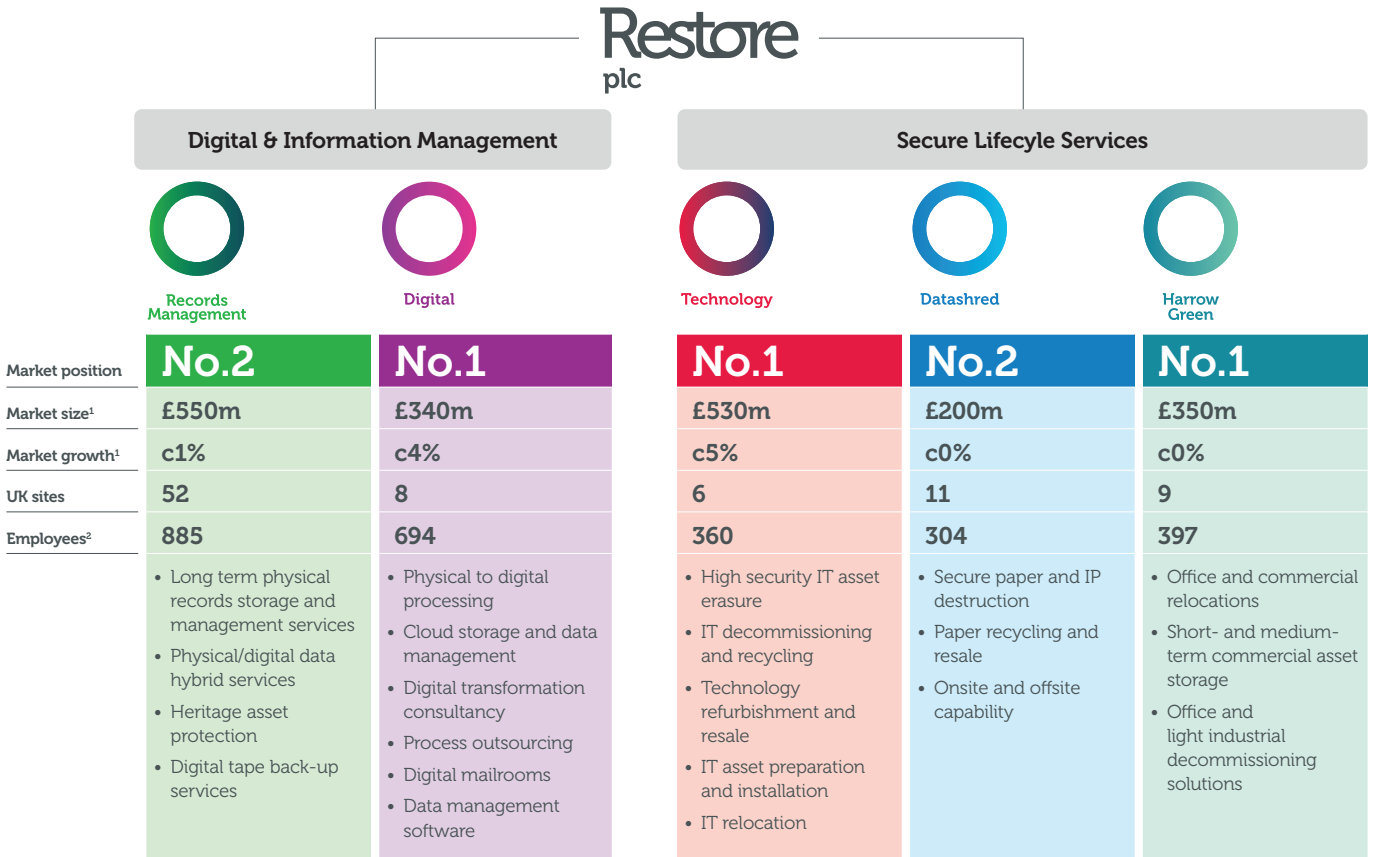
Restore
plc

Digital & Information Management

Secure Lifecyle Services

| | Records Management | Digital | Technology | Datashred | Harrow Green |
|---|---|---|---|---|---|
| Market position | No.2 | No.1 | No.1 | No.2 | No.1 |
| Market size$^1$ | £550m | £340m | £530m | £200m | £350m |
| Market growth$^1$ | c1% | c4% | c5% | c0% | c0% |
| UK sites | 52 | 8 | 6 | 11 | 9 |
| Employees$^2$ | 885 | 694 | 360 | 304 | 397 |

Records Management
• Long term physical records storage and management services
• Physical/digital data hybrid services
• Heritage asset protection
• Digital tape back-up services

Digital
• Physical to digital processing
• Cloud storage and data management
• Digital transformation consultancy
• Process outsourcing
• Digital mailrooms
• Data management software

Technology
• High security IT asset erasure
• IT decommissioning and recycling
• Technology refurbishment and resale
• IT asset preparation and installation
• IT relocation

Datashred
• Secure paper and IP destruction
• Paper recycling and resale
• Onsite and offsite capability

Harrow Green
• Office and commercial relocations
• Short- and medium-term commercial asset storage
• Office and light industrial decommissioning solutions